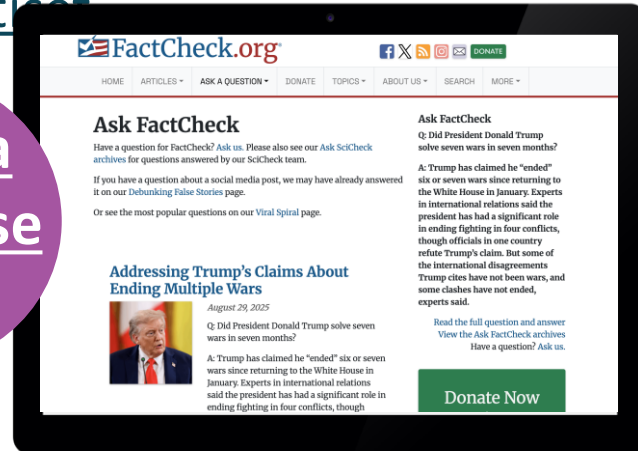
FactCheck.org

DONATE

HOME ARTICLES ASK A QUESTION DONATE TOPICS ABOUT US SEARCH MORE

Ask FactCheck

Have a question for FactCheck? Ask us. Please also see our Ask SciCheck archives for questions answered by our SciCheck team.

If you have a question about a social media post, we may have already answered it on our Debunking False Stories page.

Or see the most popular questions on our Viral Spiral page.

Addressing Trump's Claims About Ending Multiple Wars

August 29, 2025

Q: Did President Donald Trump solve seven wars in seven months?

A: Trump has claimed he "ended" six or seven wars since returning to the White House in January. Experts in international relations said the president has had a significant role in ending fighting in four conflicts, though

Ask FactCheck

Q: Did President Donald Trump solve seven wars in seven months?

A: Trump has claimed he "ended" six or seven wars since returning to the White House in January. Experts in international relations said the president has had a significant role in ending fighting in four conflicts, though officials in one country refute Trump's claim. But some of the international disagreements Trump cites have not been wars, and some clashes have not ended, experts said.

Read the full question and answer
View the Ask FactCheck archives
Have a question? Ask us.

Donate Now